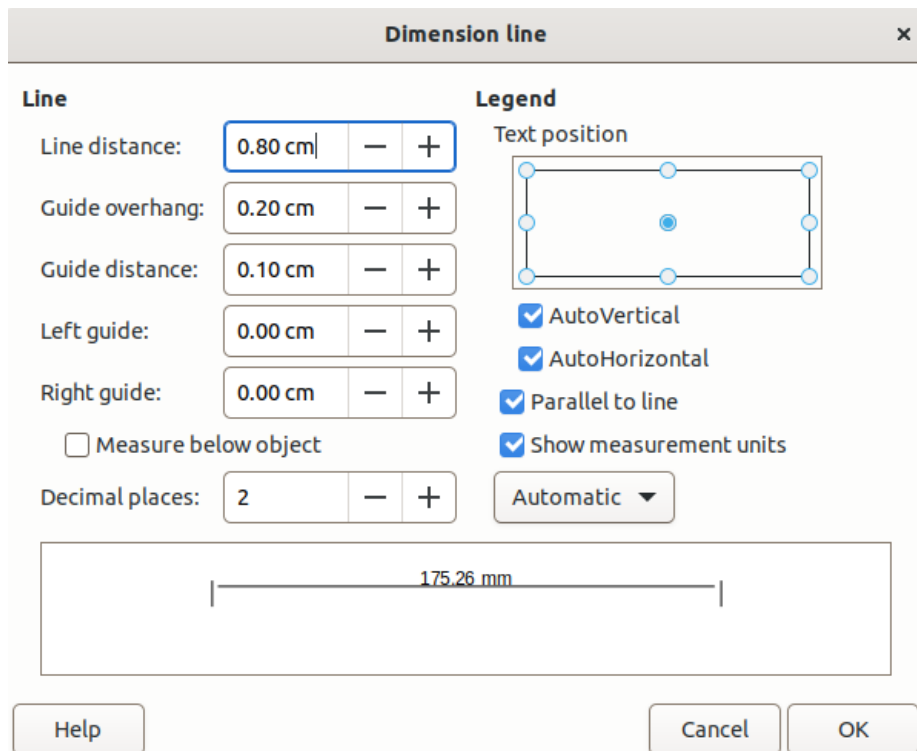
Dimension line ×

Line

Line distance: 0.80 cm − +

Guide overhang: 0.20 cm − +

Guide distance: 0.10 cm − +

Left guide: 0.00 cm − +

Right guide: 0.00 cm − +

Measure below object

Decimal places: 2 − +

Legend

Text position

AutoVertical

AutoHorizontal

Parallel to line

Show measurement units

Automatic

175.26 mm

Help

Cancel

OK